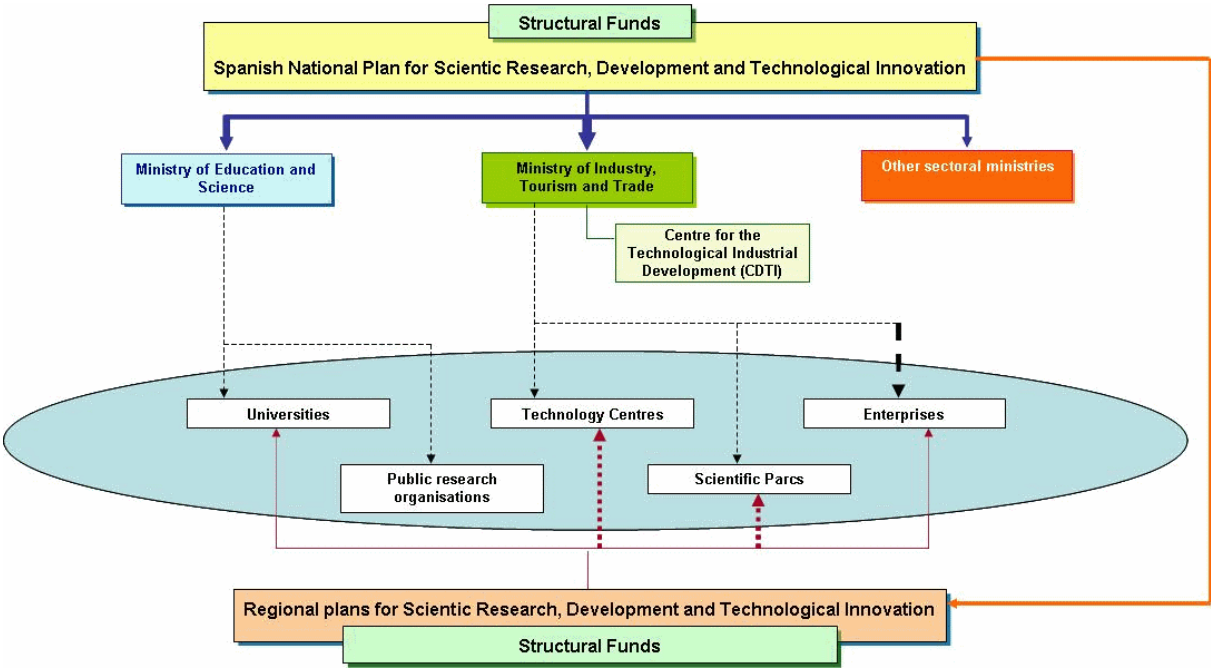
Structural Funds

Spanish National Plan for Scientic Research, Development and Technological Innovation

Ministry of Education and Science

Ministry of Industry, Tourism and Trade

Other sectoral ministries

Centre for the Technological Industrial Development (CDTI)

Universities

Technology Centres

Enterprises

Public research organisations

Scientific Parcs

Regional plans for Scientic Research, Development and Technological Innovation

Structural Funds